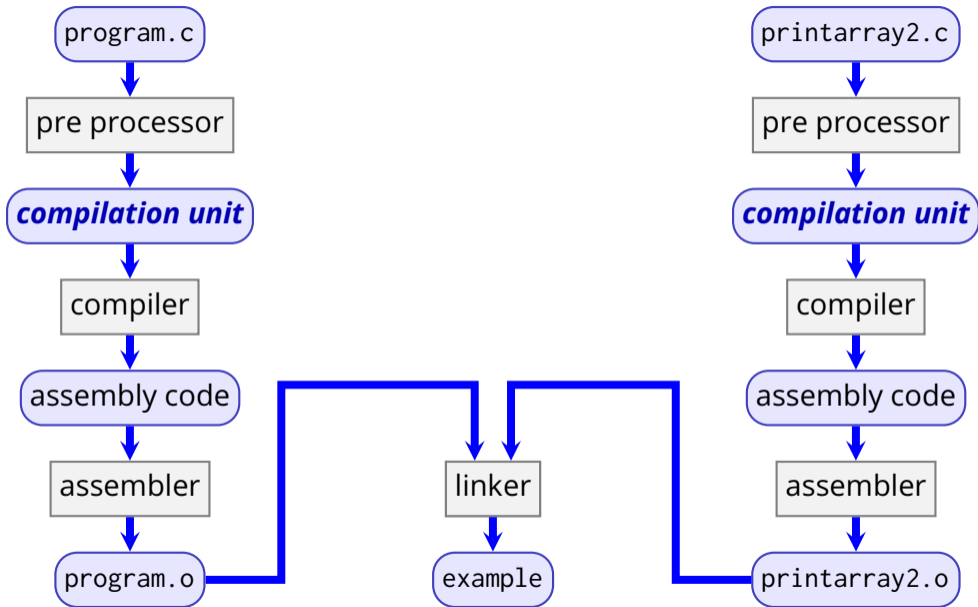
program.c

pre processor

compilation unit

compiler

assembly code

assembler

program.o

linker

example

printarray2.c

pre processor

compilation unit

compiler

assembly code

assembler

printarray2.o